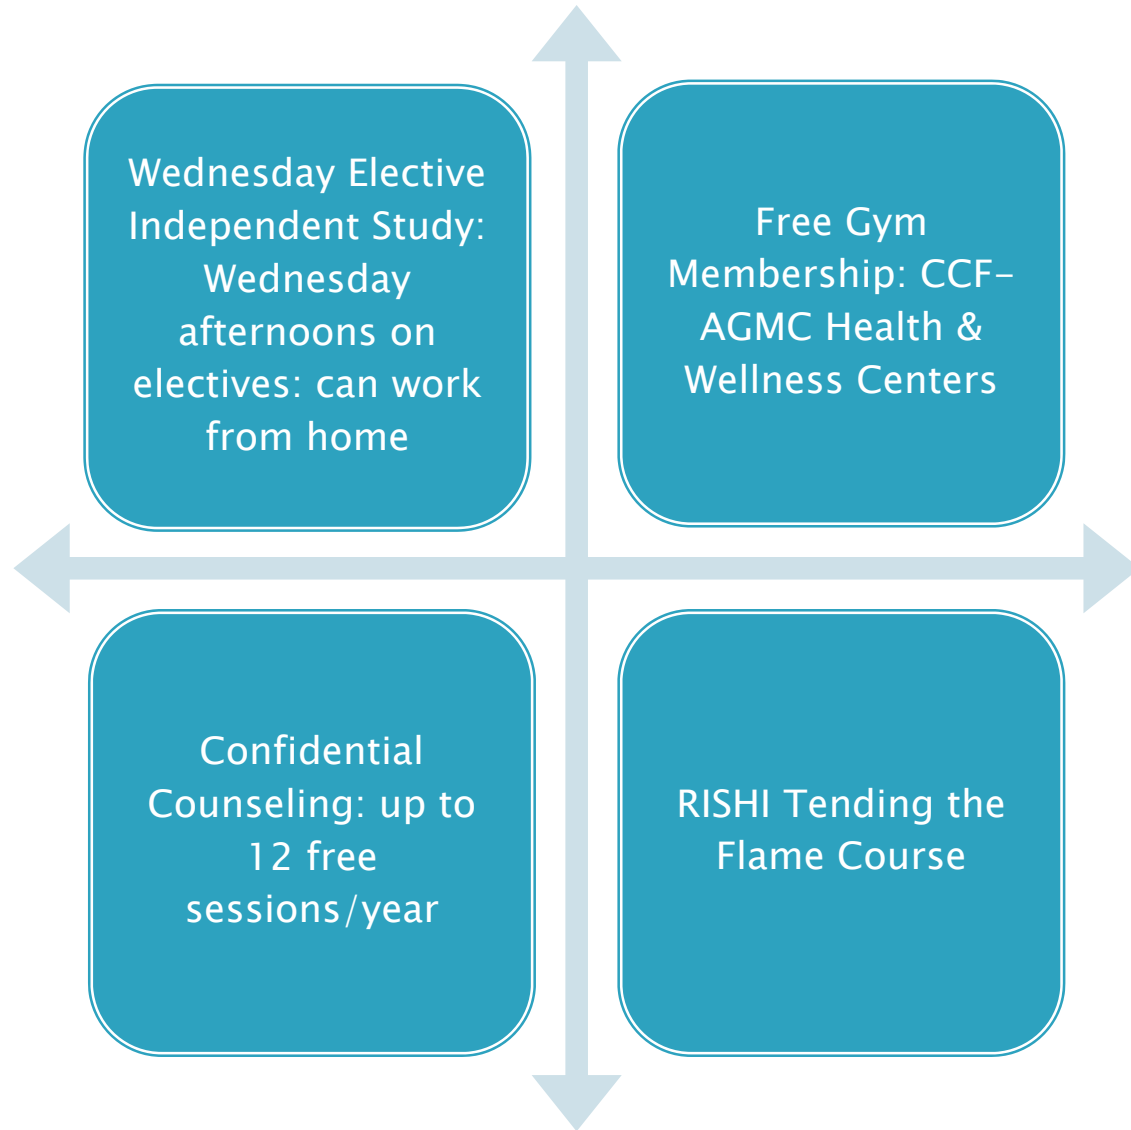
Wednesday Elective Independent Study: Wednesday afternoons on electives: can work from home

Free Gym Membership: CCF-AGMC Health & Wellness Centers

Confidential Counseling: up to 12 free sessions/year

RISHI Tending the Flame Course